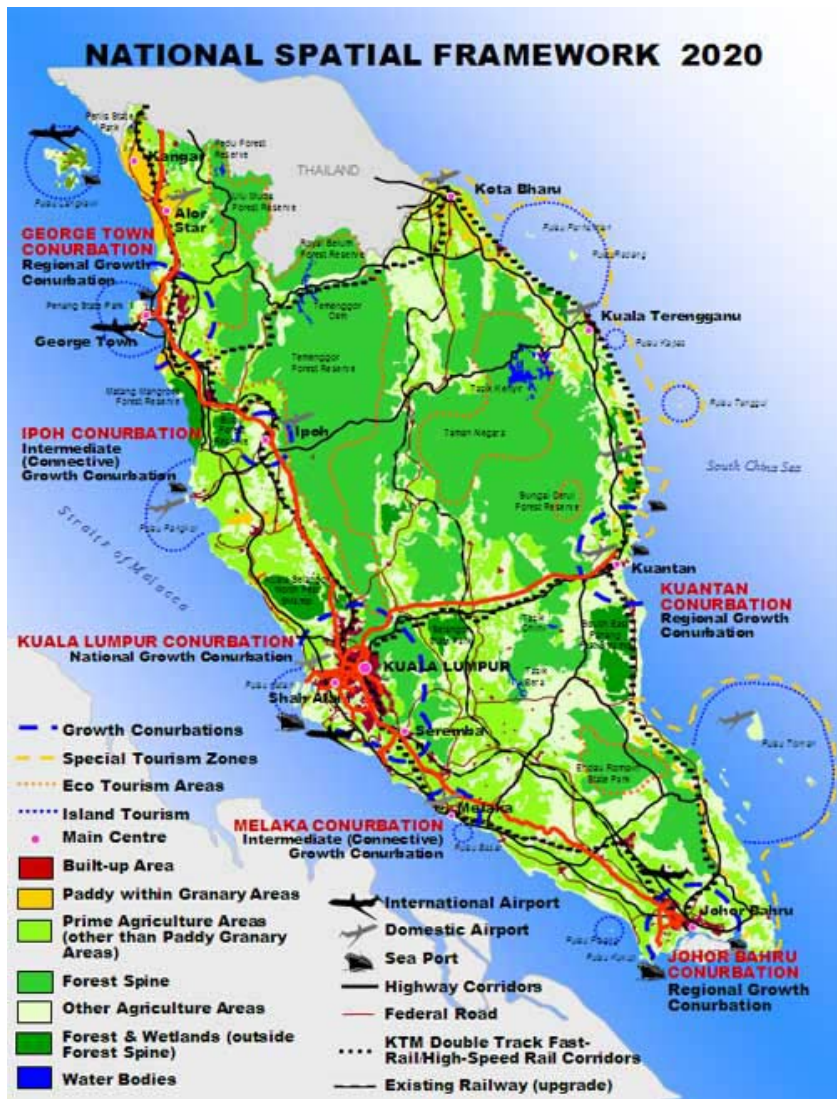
NATIONAL SPATIAL FRAMEWORK 2020

Perlis State Park

Kangar

Pedu Forest Reserve

THAILAND

Ulu Muda Forest Reserve

Pulau Langkawi

Alor Star

Kota Bharu

GEORGE TOWN CONURBATION
Regional Growth Conurbation

Royal Belum Forest Reserve

Pulau Perhentian

Pulau Redang

Temenggor Dam

Penang State Park

George Town

Kuala Terengganu

Temenggor Forest Reserve

Pulau Kapas

Matang Mangrove Forest Reserve

Tasik Kenyir

Pulau Tenggol

IPOH CONURBATION
Intermediate (Connective) Growth Conurbation

Ipoh

Taman Negara

South China Sea

Sungai Derui Forest Reserve

Pulau Pangkor

Straits of Malacca

Kuantan

KUANTAN CONURBATION
Regional Growth Conurbation

KUALA LUMPUR CONURBATION
National Growth Conurbation

KUALA LUMPUR

Tasik Chini

Tasik Bera

Pulau Ketam

Shah Alam

Seremban

Pulau Tioman

Growth Conurbations

Special Tourism Zones

Eco Tourism Areas

Island Tourism

Main Centre

Melaka

MELAKA CONURBATION
Intermediate (Connective) Growth Conurbation

Endau Rompin State Park

Pulau Besar

Built-up Area

Paddy within Granary Areas

Prime Agriculture Areas (other than Paddy Granary Areas)

International Airport

Domestic Airport

Johor Bahru

Sea Port

Pulau Pisang

Pulau Kukup

JOHOR BAHRU CONURBATION
Regional Growth Conurbation

Forest Spine

Highway Corridors

Other Agriculture Areas

Federal Road

Forest & Wetlands (outside Forest Spine)

KTM Double Track Fast-Rail/High-Speed Rail Corridors

Water Bodies

Existing Railway (upgrade)